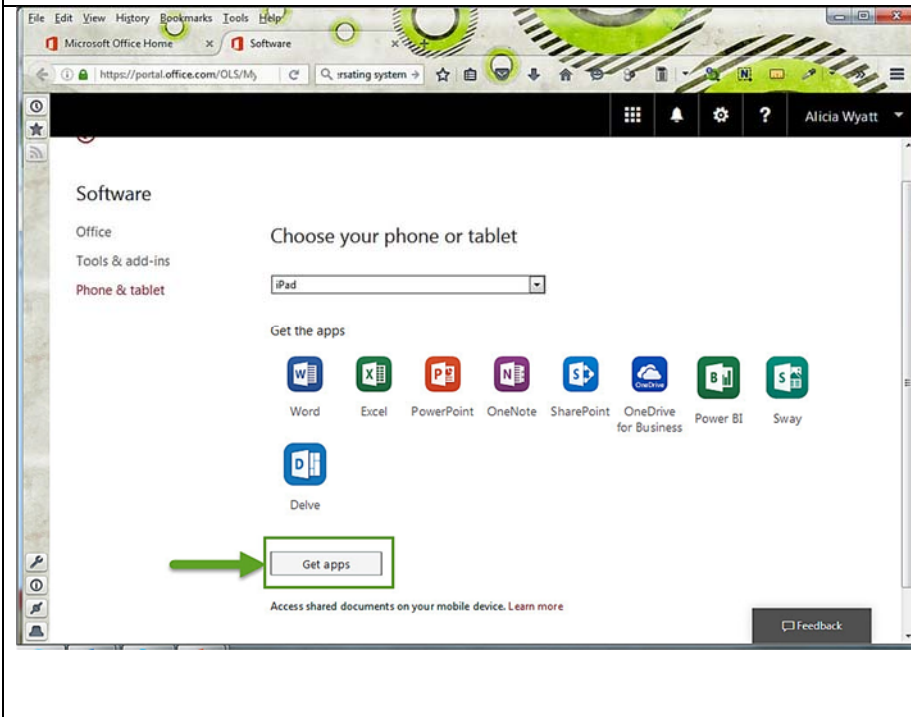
File Edit View History Bookmarks Tools Help

Microsoft Office Home ×
Software ×

https://portal.office.com/OLS/My
ersating system →

Alicia Wyatt

Software

Office
Tools & add-ins
Phone & tablet

Choose your phone or tablet

iPad

Get the apps

Word
Excel
PowerPoint
OneNote
SharePoint
OneDrive for Business
Power BI
Sway
Delve

Get apps

Access shared documents on your mobile device. Learn more

Feedback